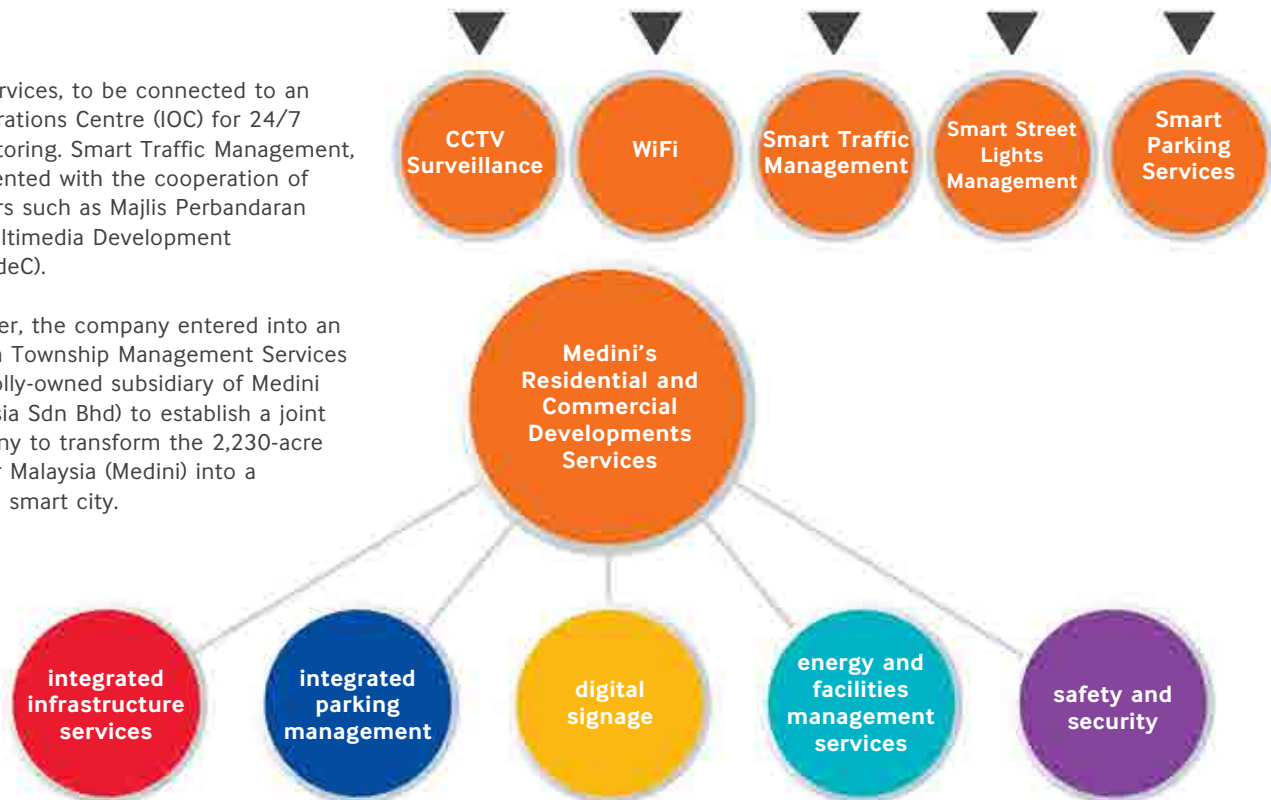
rvices, to be connected to an rations Centre (IOC) for 24/7 toring. Smart Traffic Management, ented with the cooperation of rs such as Majlis Perbandaran ltimedia Development deC).

er, the company entered into an Township Management Services olly-owned subsidiary of Medini sia Sdn Bhd) to establish a joint ny to transform the 2,230-acre Malaysia (Medini) into a smart city.

CCTV Surveillance

WiFi

Smart Traffic Management

Smart Street Lights Management

Smart Parking Services

Medini's Residential and Commercial Developments Services

integrated infrastructure services

integrated parking management

digital signage

energy and facilities management services

safety and security